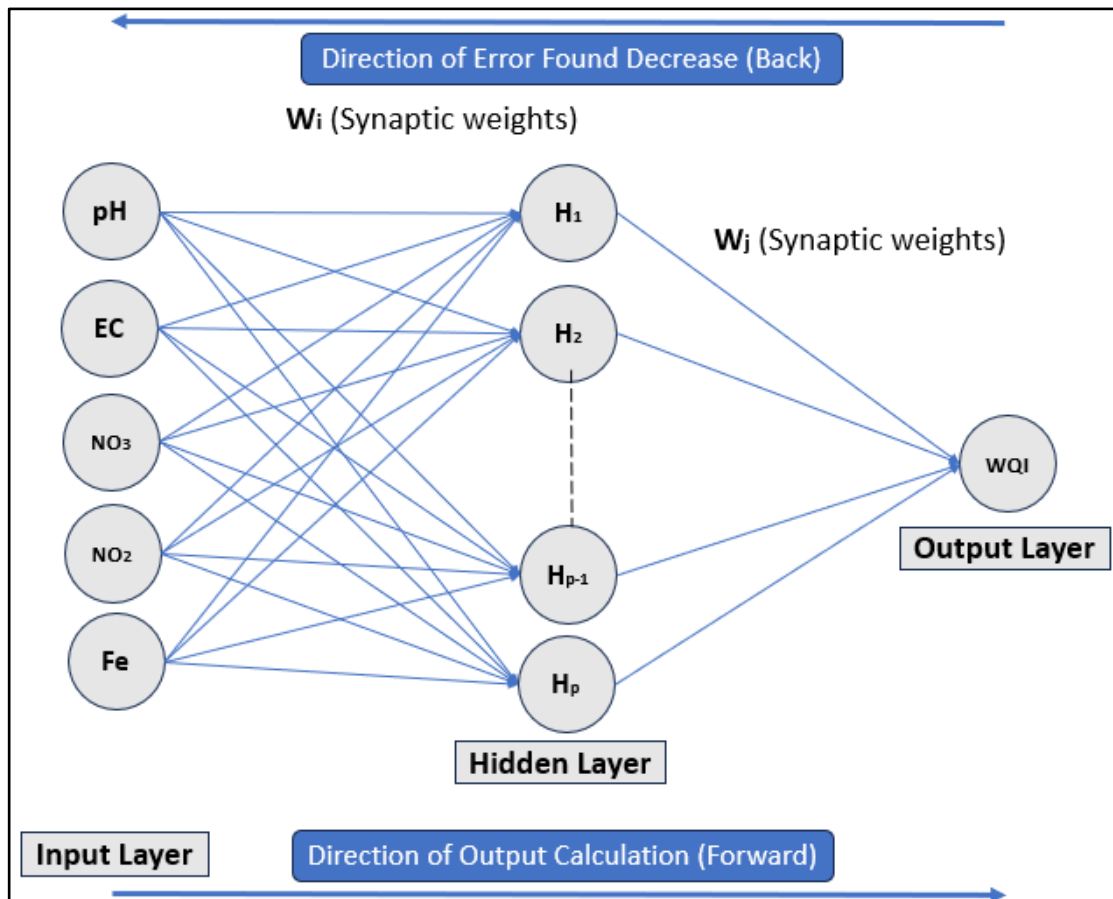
Direction of Error Found Decrease (Back)

$W_i$ (Synaptic weights)

pH

EC

$NO_3$

$NO_2$

Fe

$H_1$

$H_2$

$H_{p-1}$

$H_p$

$W_j$ (Synaptic weights)

WQI

Output Layer

Hidden Layer

Input Layer

Direction of Output Calculation (Forward)